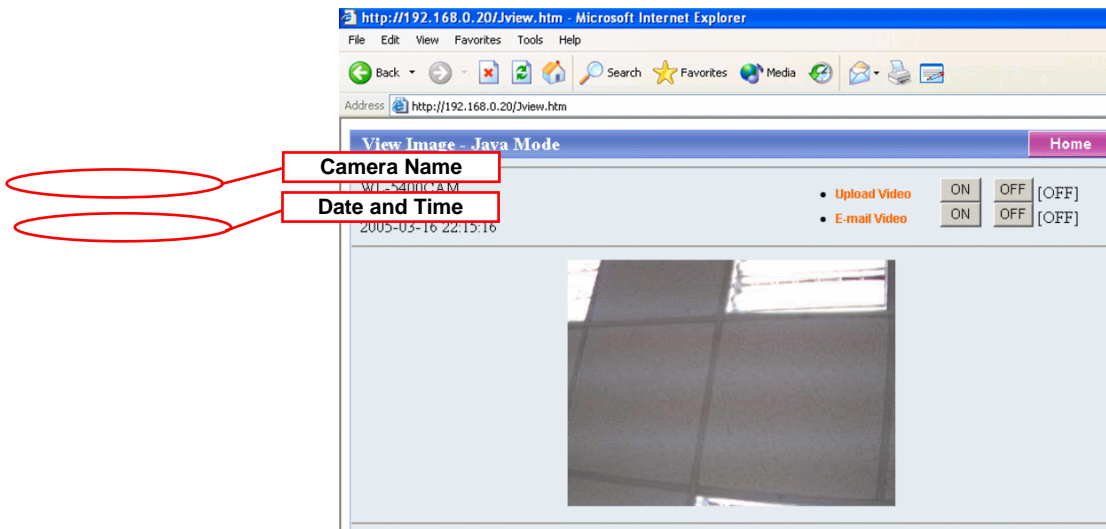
http://192.168.0.20/Jview.htm - Microsoft Internet Explorer

File Edit View Favorites Tools Help

Back Search Favorites Media

Address http://192.168.0.20/Jview.htm

View Image - Java Mode

Home

Camera Name

WL-5400CAM

Date and Time

2005-03-16 22:15:16

• Upload Video ON OFF [OFF]

• E-mail Video ON OFF [OFF]